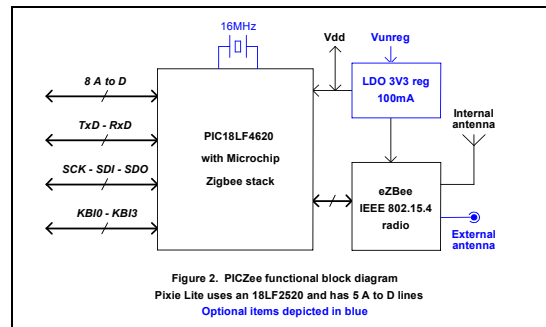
16MHz

Vdd

Vunreg

8 A to D

TxD - RxD

SCK - SDI - SDO

KBI0 - KBI3

PIC18LF4620
with Microchip
Zigbee stack

LDO 3V3 reg
100mA

Internal antenna

eZBee
IEEE 802.15.4
radio

External antenna

Figure 2. PICZee functional block diagram
Pixie Lite uses an 18LF2520 and has 5 A to D lines
Optional items depicted in blue